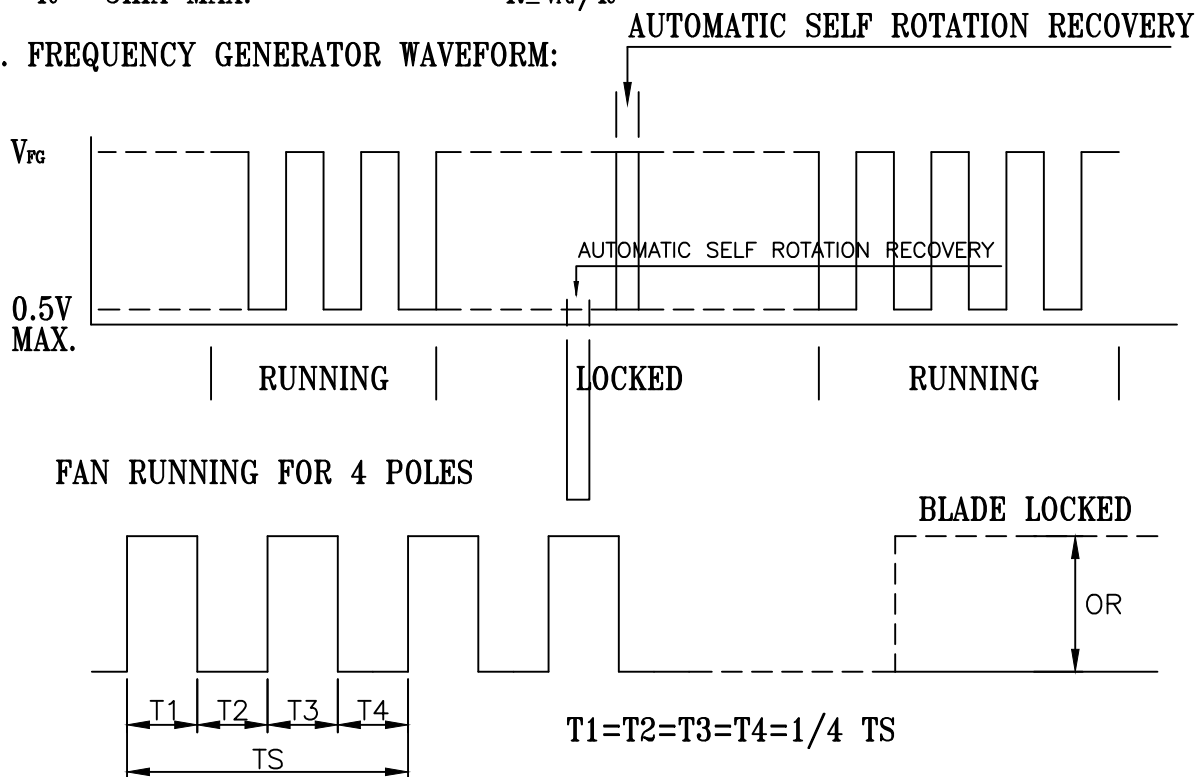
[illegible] 5mA MAX. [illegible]

. FREQUENCY GENERATOR WAVEFORM:

AUTOMATIC SELF ROTATION RECOVERY

$V_{FG}$

AUTOMATIC SELF ROTATION RECOVERY

0.5V MAX.

RUNNING

LOCKED

RUNNING

FAN RUNNING FOR 4 POLES

BLADE LOCKED

OR

T1 T2 T3 T4

TS

T1=T2=T3=T4=1/4 TS